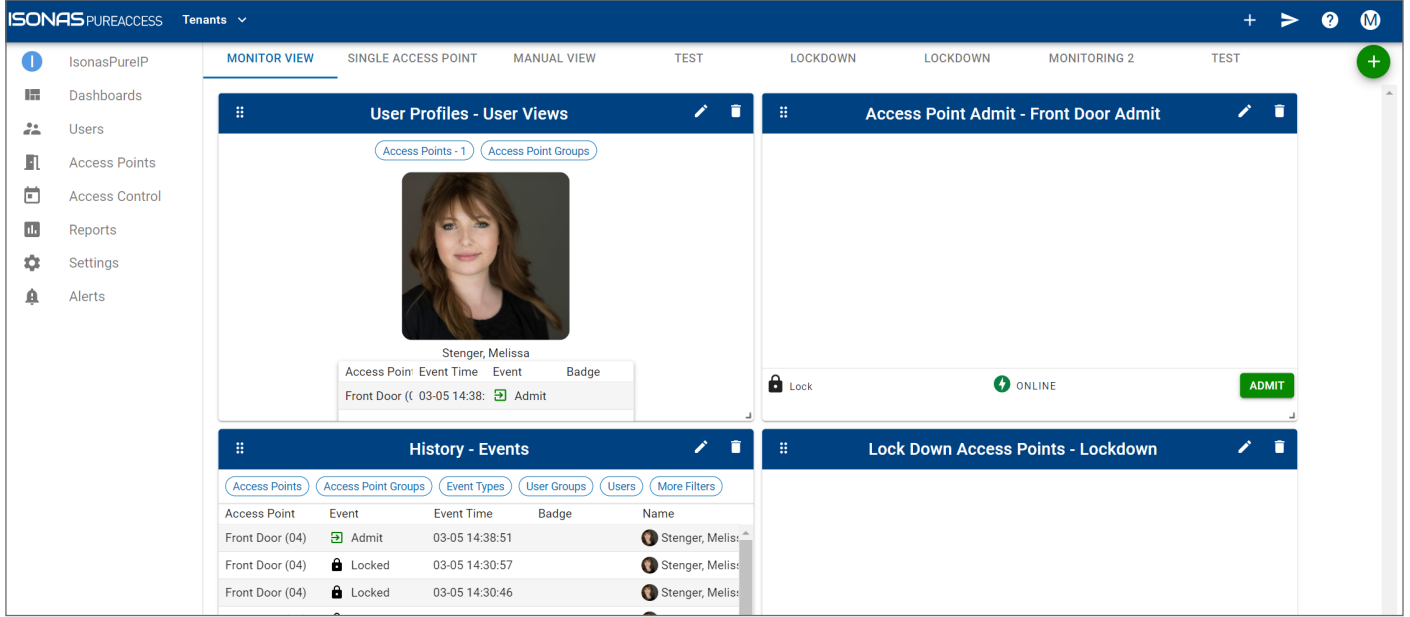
ISONAS PUREACCESS Tenants

M

IsonasPureIP
Dashboards
Users
Access Points
Access Control
Reports
Settings
Alerts

MONITOR VIEW SINGLE ACCESS POINT MANUAL VIEW TEST LOCKDOWN LOCKDOWN MONITORING 2 TEST

User Profiles - User Views

Access Points - 1 Access Point Groups

Stenger, Melissa

| Access Poin | Event Time | Event | Badge |
|---|---|---|---|
| Front Door (( | 03-05 14:38: | Admit | |

Access Point Admit - Front Door Admit

Lock ONLINE ADMIT

History - Events

Access Points Access Point Groups Event Types User Groups Users More Filters

| Access Point | Event | Event Time | Badge | Name |
|---|---|---|---|---|
| Front Door (04) | Admit | 03-05 14:38:51 | | Stenger, Meliss |
| Front Door (04) | Locked | 03-05 14:30:57 | | Stenger, Meliss |
| Front Door (04) | Locked | 03-05 14:30:46 | | Stenger, Meliss |

Lock Down Access Points - Lockdown